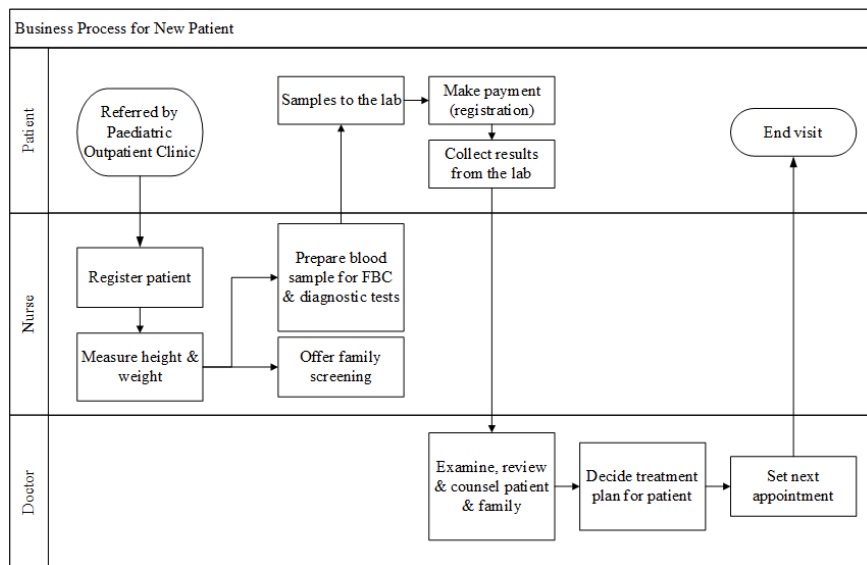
Business Process for New Patient

Patient

Referred by Paediatric Outpatient Clinic

Samples to the lab

Make payment (registration)

Collect results from the lab

End visit

Nurse

Register patient

Measure height & weight

Prepare blood sample for FBC & diagnostic tests

Offer family screening

Doctor

Examine, review & counsel patient & family

Decide treatment plan for patient

Set next appointment